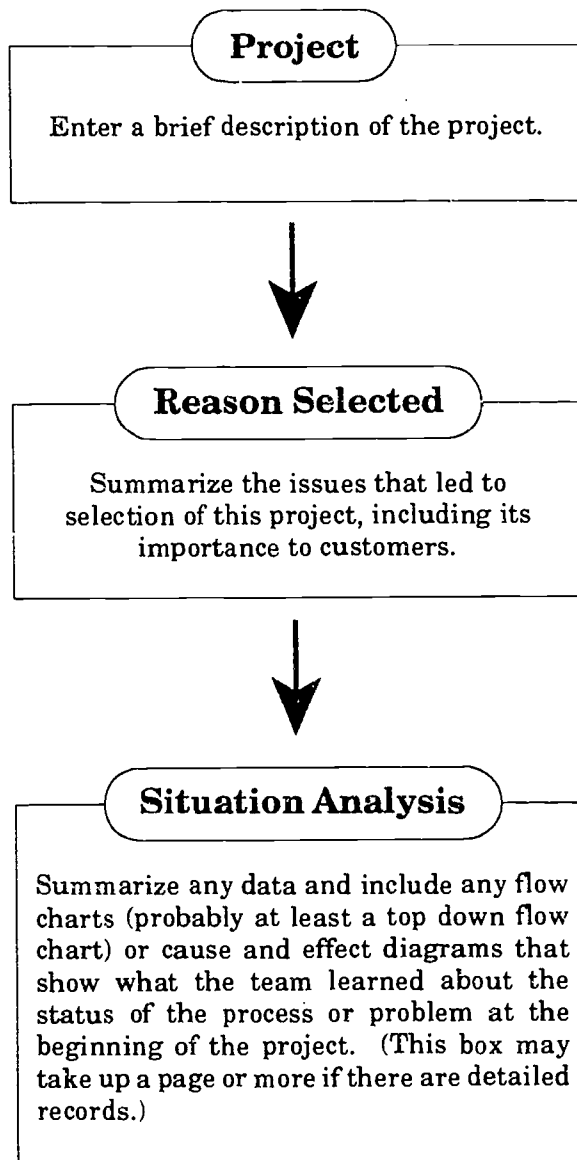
Project

Enter a brief description of the project.

Reason Selected

Summarize the issues that led to selection of this project, including its importance to customers.

Situation Analysis

Summarize any data and include any flow charts (probably at least a top down flow chart) or cause and effect diagrams that show what the team learned about the status of the process or problem at the beginning of the project. (This box may take up a page or more if there are detailed records.)